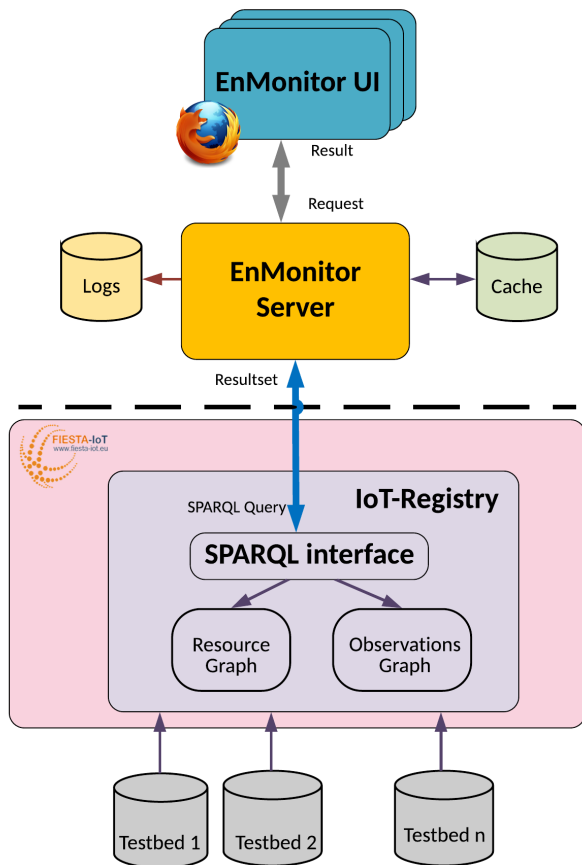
EnMonitor UI

Result

Request

Logs

EnMonitor Server

Cache

Resultset

FIESTA-IoT
www.fiesta-iot.eu

IoT-Registry

SPARQL Query

SPARQL interface

Resource Graph

Observations Graph

Testbed 1

Testbed 2

Testbed n